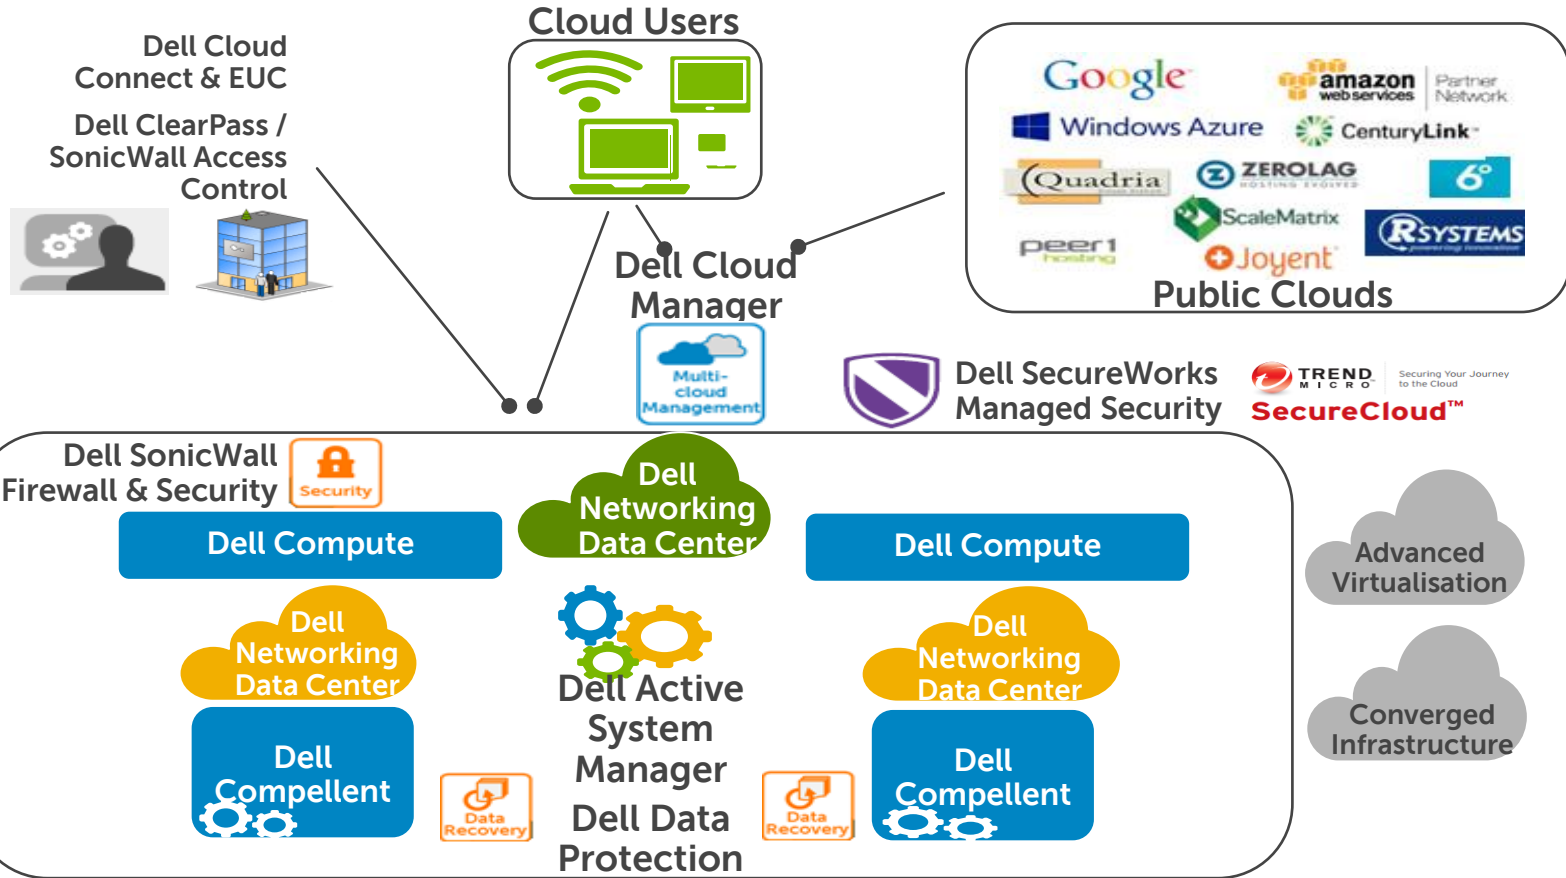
Dell Cloud Connect & EUC

Dell ClearPass / SonicWall Access Control

Cloud Users

Google
amazon web services | Partner Network
Windows Azure
CenturyLink
Quadria
ZEROLAG HOSTING EVOLVED
6
ScaleMatrix
peer1 hosting
RSYSTEMS
Joyent
Public Clouds

Dell Cloud Manager

Multi-cloud Management

Dell SecureWorks Managed Security

TREND MICRO | Securing Your Journey to the Cloud
SecureCloud™

Dell SonicWall Firewall & Security

Security

Dell Networking Data Center

Dell Compute

Dell Compute

Dell Networking Data Center

Dell Networking Data Center

Dell Active System Manager

Dell Data Protection

Dell Compellent

Dell Compellent

Data Recovery

Data Recovery

Advanced Virtualisation

Converged Infrastructure